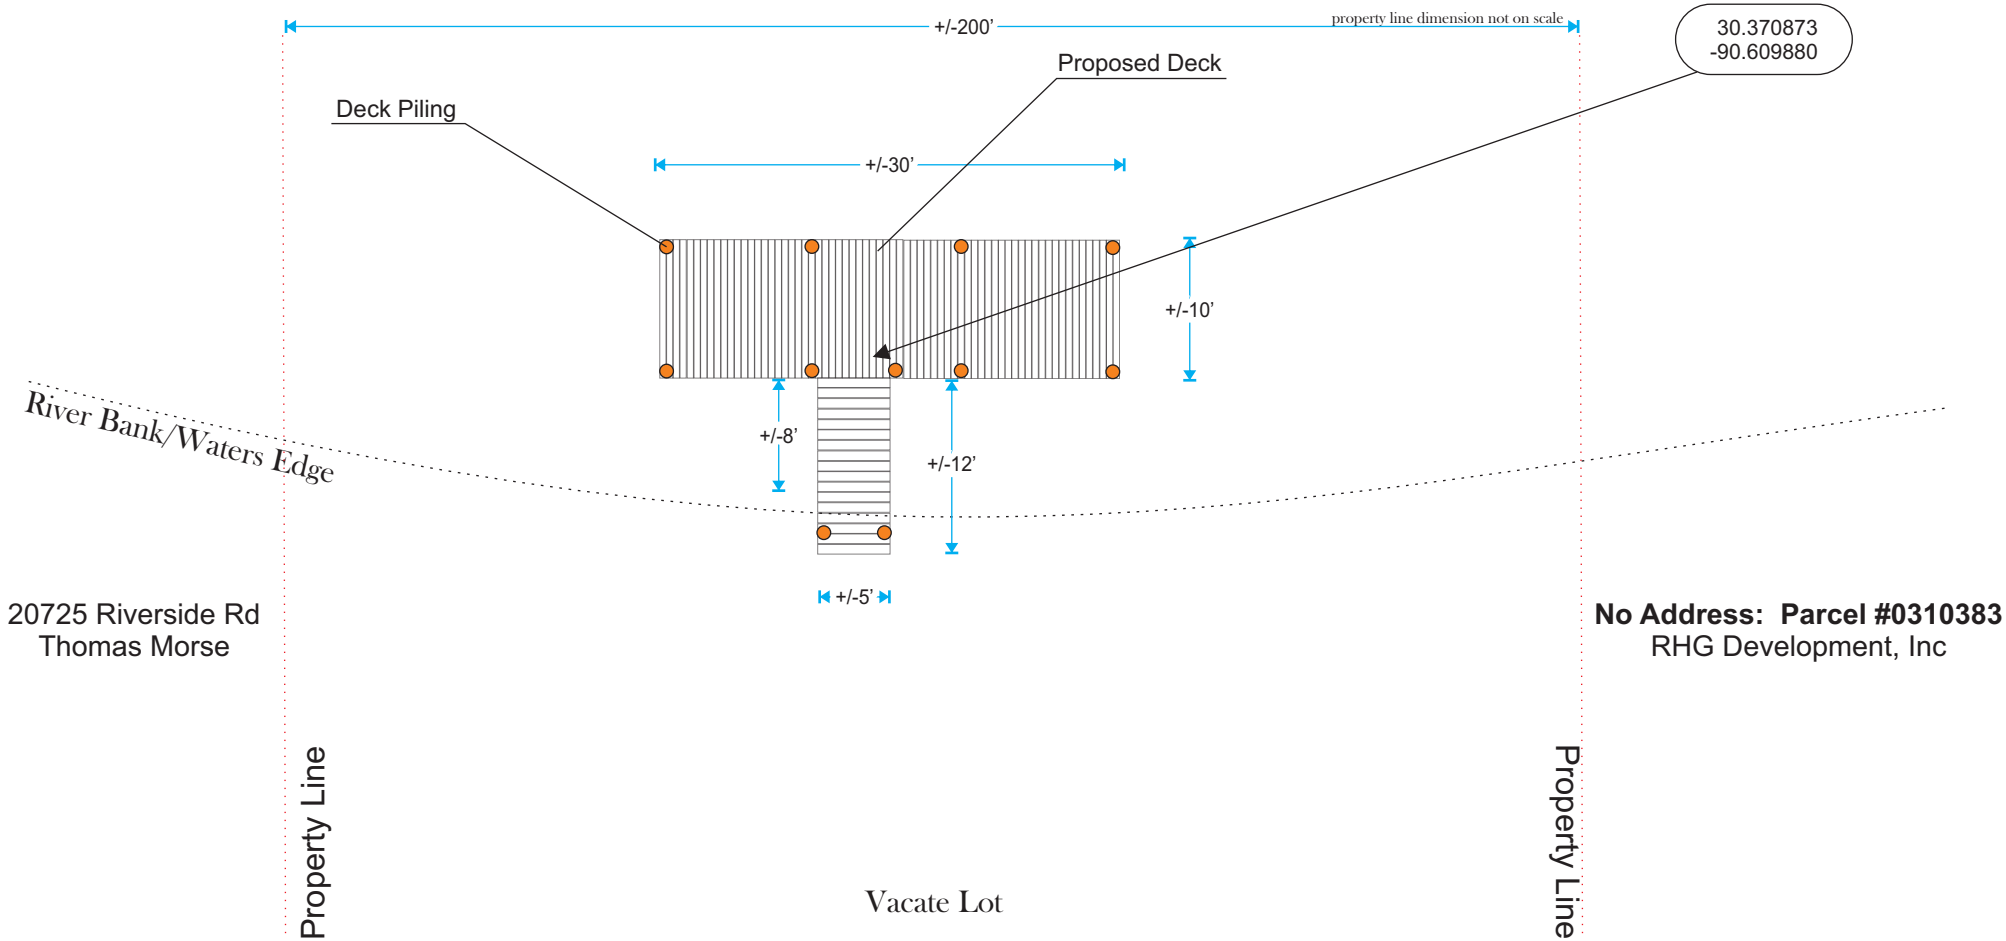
+/-200’

property line dimension not on scale

30.370873
-90.609880

Proposed Deck

Deck Piling

+/-30’

+/-10’

+/-8’

+/-12’

River Bank/Waters Edge

+/-5’

20725 Riverside Rd
Thomas Morse

No Address: Parcel #0310383
RHG Development, Inc

Property Line

Property Line

Vacate Lot